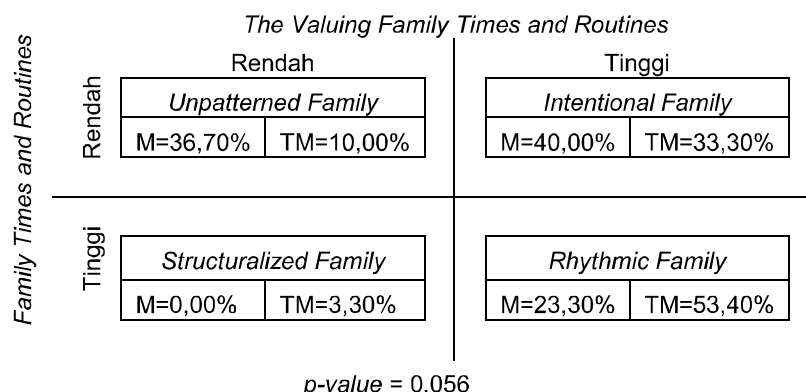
The Valuing Family Times and Routines

Family Times and Routines

Rendah

Tinggi

Rendah

Unpatterned Family

M=36,70% | TM=10,00%

Intentional Family

M=40,00% | TM=33,30%

Tinggi

Structuralized Family

M=0,00% | TM=3,30%

Rhythmic Family

M=23,30% | TM=53,40%

p-value = 0,056